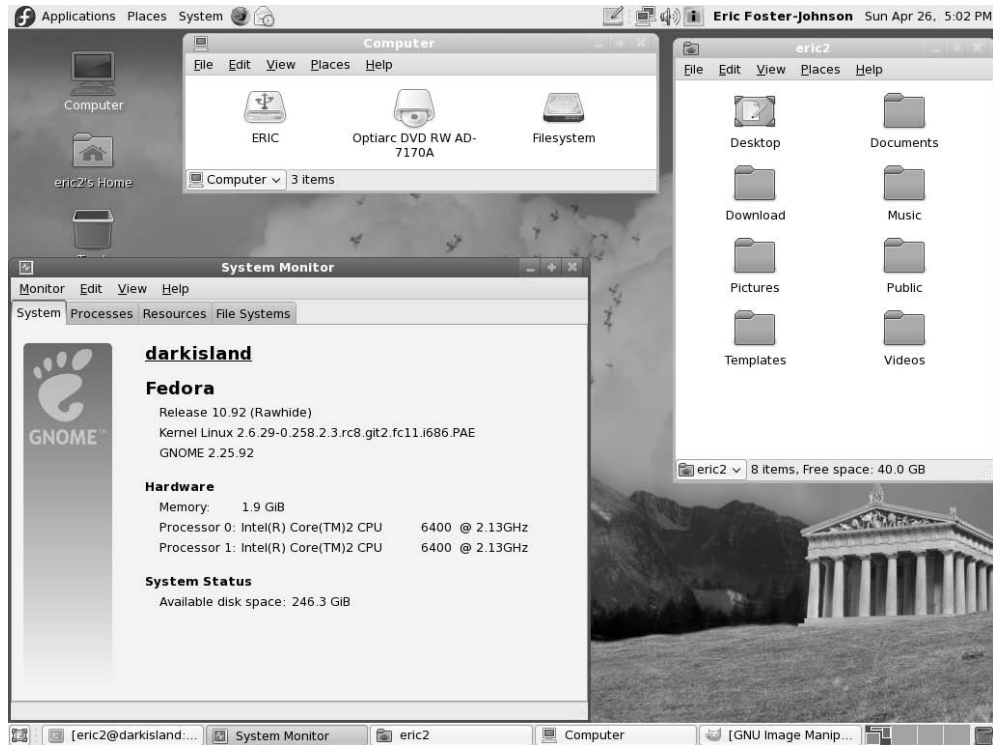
Applications Places System

Eric Foster-Johnson Sun Apr 26, 5:02 PM

Computer

eric2's Home

Computer

File Edit View Places Help

ERIC

Optiarc DVD RW AD-7170A

Filesystem

Computer 3 items

eric2

File Edit View Places Help

Desktop

Documents

Download

Music

Pictures

Public

Templates

Videos

eric2 8 items, Free space: 40.0 GB

System Monitor

Monitor Edit View Help

System Processes Resources File Systems

GNOME

darkisland

Fedora

Release 10.92 (Rawhide)

Kernel Linux 2.6.29-0.258.2.3.rc8.git2.fc11.i686.PAE

GNOME 2.25.92

Hardware

Memory: 1.9 GiB

Processor 0: Intel(R) Core(TM)2 CPU 6400 @ 2.13GHz

Processor 1: Intel(R) Core(TM)2 CPU 6400 @ 2.13GHz

System Status

Available disk space: 246.3 GiB

[eric2@darkisland:... System Monitor eric2 Computer [GNU Image Manip...